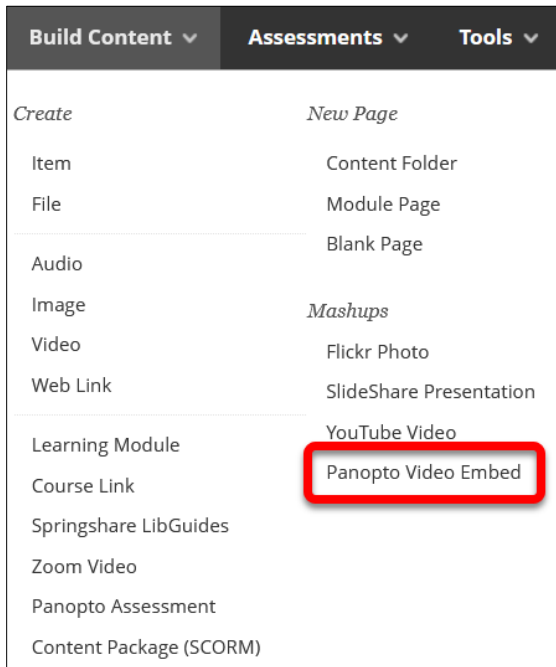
Build Content ∨ Assessments ∨ Tools ∨

Create

Item

File

Audio

Image

Video

Web Link

Learning Module

Course Link

Springshare LibGuides

Zoom Video

Panopto Assessment

Content Package (SCORM)

New Page

Content Folder

Module Page

Blank Page

Mashups

Flickr Photo

SlideShare Presentation

YouTube Video

Panopto Video Embed